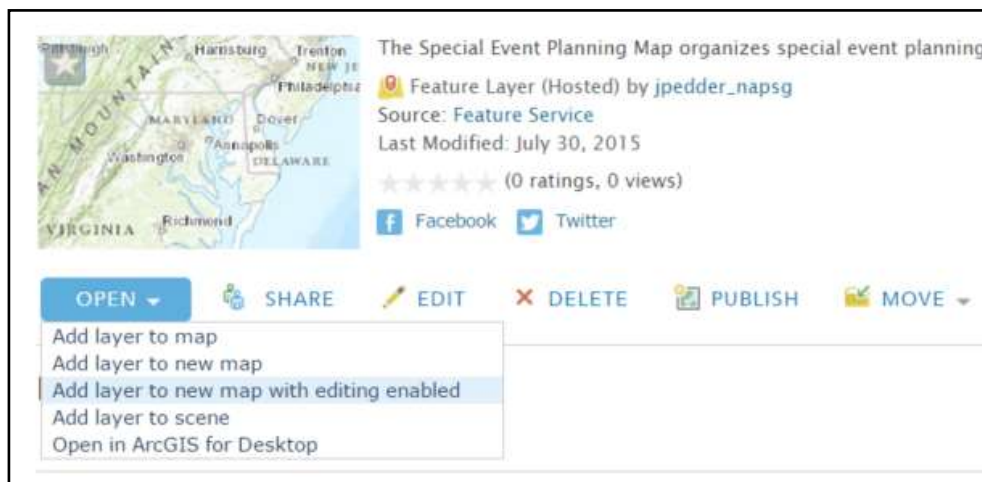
Pittsburgh Harrisburg Trenton NEW JE Philadelphia MOUNTAIN MARYLAND Dover Annapolis Washington DELAWARE VIRGINIA Richmond

The Special Event Planning Map organizes special event planning

Feature Layer (Hosted) by jpedder_napsg
Source: Feature Service
Last Modified: July 30, 2015
(0 ratings, 0 views)
Facebook Twitter

OPEN SHARE EDIT DELETE PUBLISH MOVE

Add layer to map
Add layer to new map
Add layer to new map with editing enabled
Add layer to scene
Open in ArcGIS for Desktop